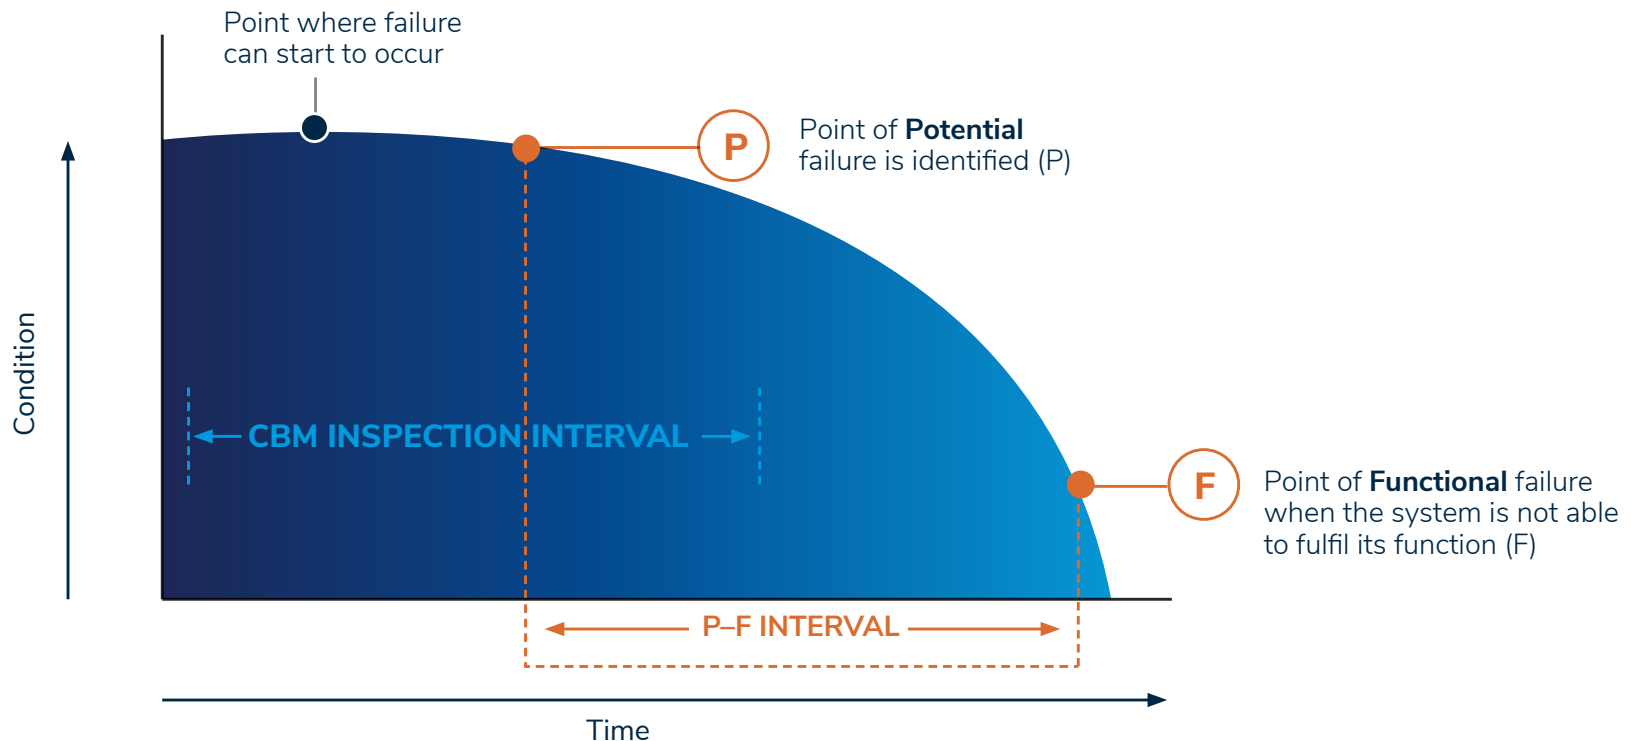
Point where failure can start to occur

P

Point of **Potential** failure is identified (P)

Condition

CBM INSPECTION INTERVAL

F

Point of **Functional** failure when the system is not able to fulfil its function (F)

P–F INTERVAL

Time